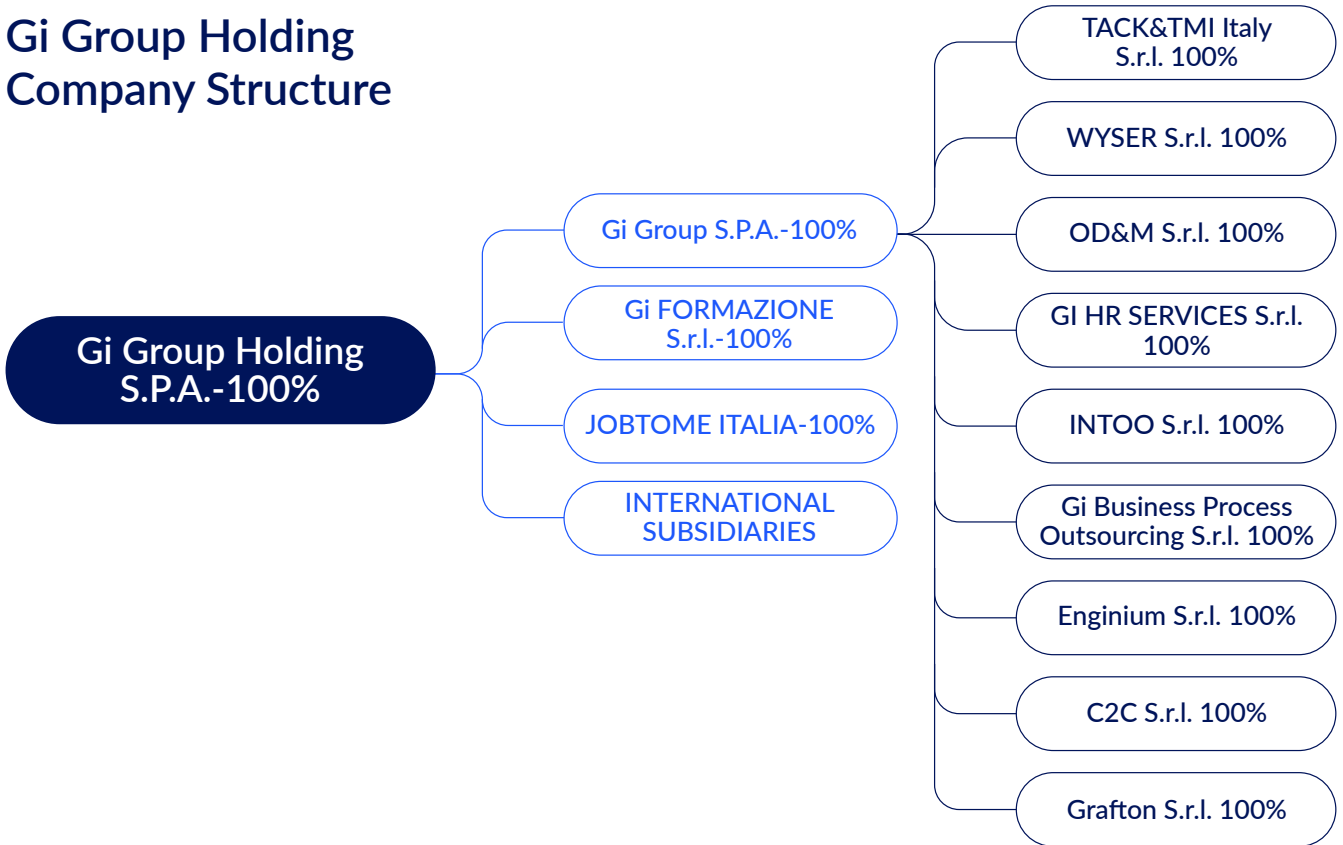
Gi Group Holding Company Structure

Gi Group Holding S.P.A.-100%

Gi Group S.P.A.-100%

Gi FORMAZIONE S.r.l.-100%

JOBTOME ITALIA-100%

INTERNATIONAL SUBSIDIARIES

TACK&TMI Italy S.r.l. 100%

WYSER S.r.l. 100%

OD&M S.r.l. 100%

GI HR SERVICES S.r.l. 100%

INTOO S.r.l. 100%

Gi Business Process Outsourcing S.r.l. 100%

Enginium S.r.l. 100%

C2C S.r.l. 100%

Grafton S.r.l. 100%